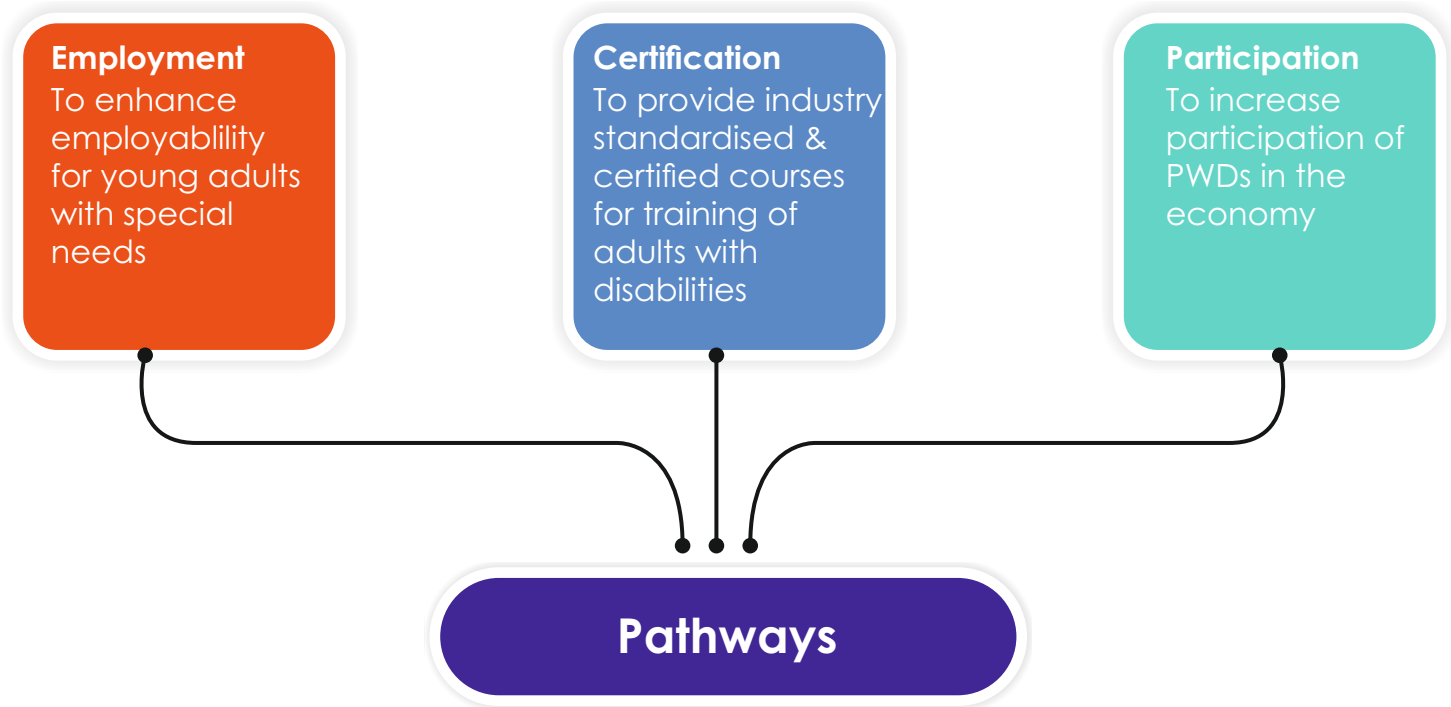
Employment
To enhance employablility for young adults with special needs

Certification
To provide industry standardised & certified courses for training of adults with disabilities

Participation
To increase participation of PWDs in the economy

Pathways